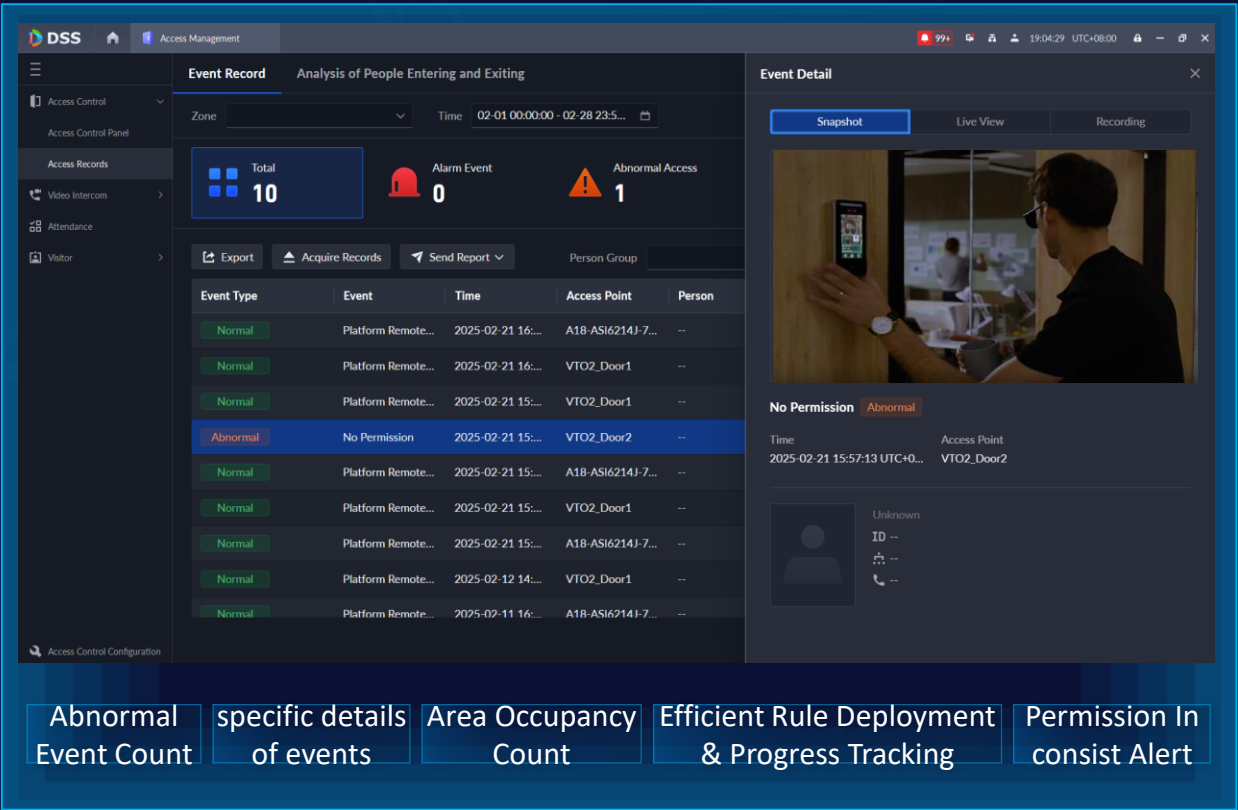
DSS Access Management 99+ 19:04:29 UTC+08:00

Access Control
Access Control Panel
Access Records
Video Intercom
Attendance
Visitor
Access Control Configuration

Event Record Analysis of People Entering and Exiting

Zone Time 02-01 00:00:00 - 02-28 23:5...

Total 10
Alarm Event 0
Abnormal Access 1

Export Acquire Records Send Report Person Group

| Event Type | Event | Time | Access Point | Person |
|---|---|---|---|---|
| Normal | Platform Remote... | 2025-02-21 16:... | A18-ASI6214J-7... | -- |
| Normal | Platform Remote... | 2025-02-21 16:... | VTO2_Door1 | -- |
| Normal | Platform Remote... | 2025-02-21 15:... | VTO2_Door1 | -- |
| Abnormal | No Permission | 2025-02-21 15:... | VTO2_Door2 | -- |
| Normal | Platform Remote... | 2025-02-21 15:... | A18-ASI6214J-7... | -- |
| Normal | Platform Remote... | 2025-02-21 15:... | VTO2_Door1 | -- |
| Normal | Platform Remote... | 2025-02-21 15:... | A18-ASI6214J-7... | -- |
| Normal | Platform Remote... | 2025-02-12 14:... | VTO2_Door1 | -- |
| Normal | Platform Remote... | 2025-02-11 16:... | A18-ASI6214J-7... | -- |

Event Detail
Snapshot Live View Recording

No Permission Abnormal
Time
2025-02-21 15:57:13 UTC+0...
Access Point
VTO2_Door2

Unknown
ID --
--
--

Abnormal Event Count
specific details of events
Area Occupancy Count
Efficient Rule Deployment & Progress Tracking
Permission In consist Alert